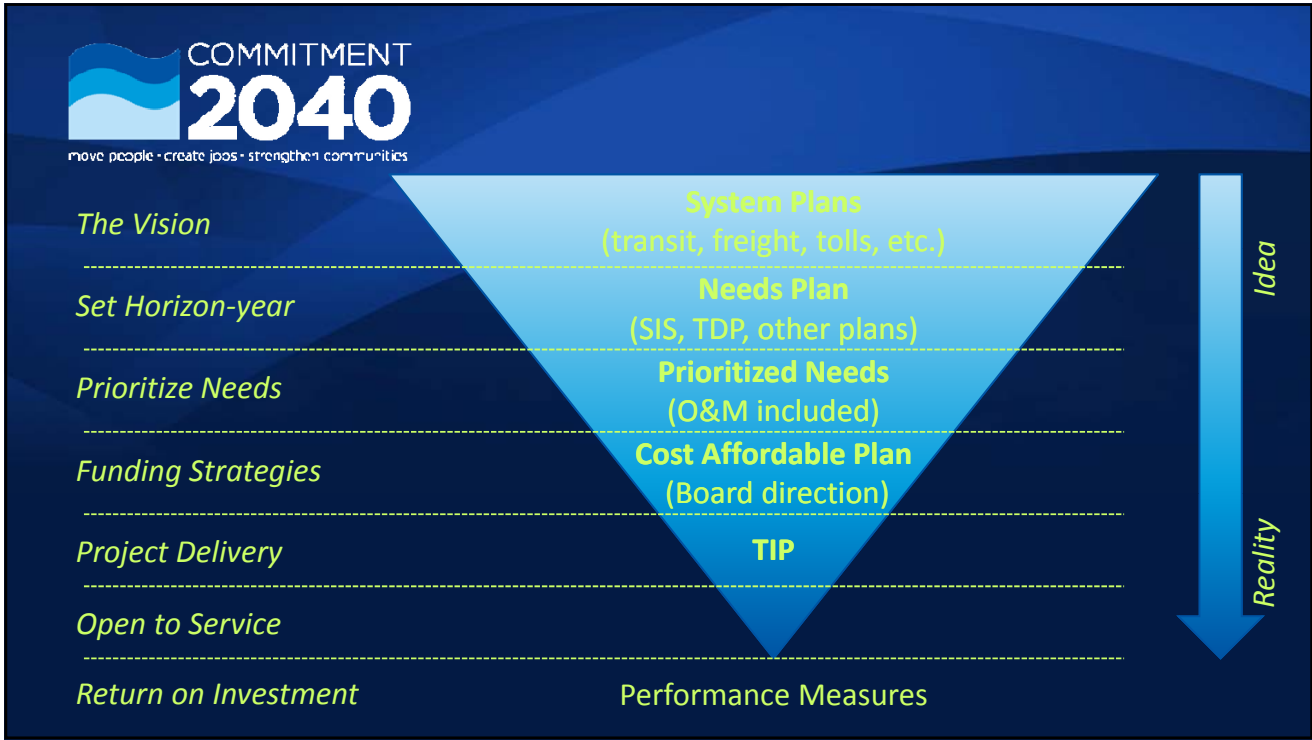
COMMITMENT 2040
move people · create jobs · strengthen communities

The Vision
System Plans
(transit, freight, tolls, etc.)

Set Horizon-year
Needs Plan
(SIS, TDP, other plans)

Prioritize Needs
Prioritized Needs
(O&M included)

Funding Strategies
Cost Affordable Plan
(Board direction)

Project Delivery
TIP

Open to Service

Return on Investment
Performance Measures

Idea
Reality